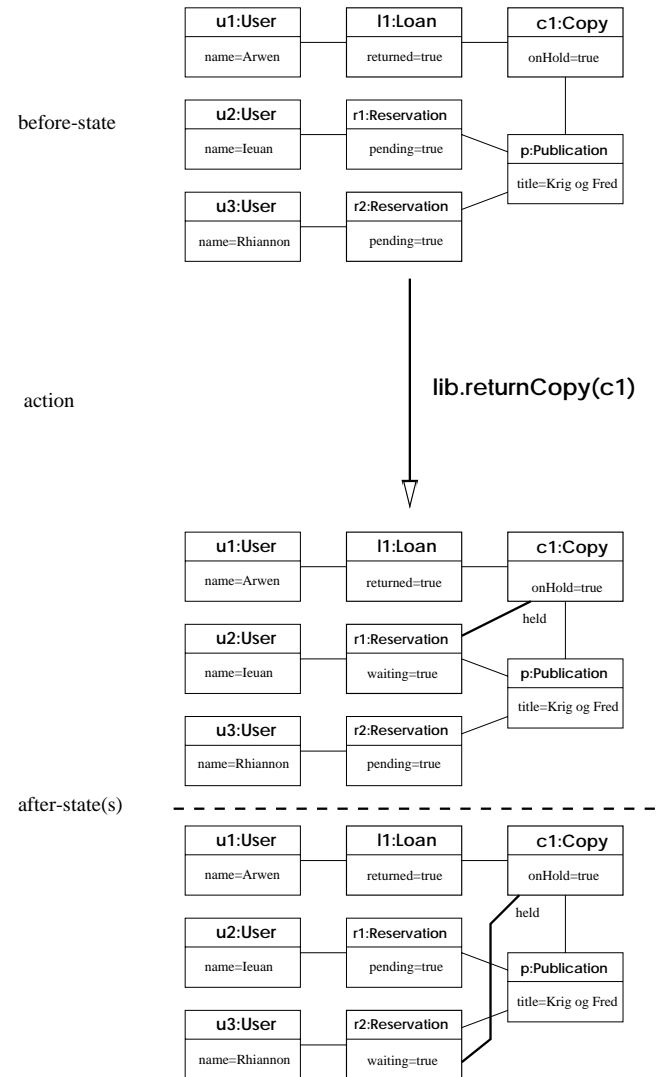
u1:User
name=Arwen

l1:Loan
returned=true

c1:Copy
onHold=true

before-state

u2:User
name=Ieuan

r1:Reservation
pending=true

p:Publication
title=Krig og Fred

u3:User
name=Rhiannon

r2:Reservation
pending=true

action

lib.returnCopy(c1)

u1:User
name=Arwen

l1:Loan
returned=true

c1:Copy
onHold=true

held

u2:User
name=Ieuan

r1:Reservation
waiting=true

p:Publication
title=Krig og Fred

u3:User
name=Rhiannon

r2:Reservation
pending=true

after-state(s)

u1:User
name=Arwen

l1:Loan
returned=true

c1:Copy
onHold=true

held

u2:User
name=Ieuan

r1:Reservation
pending=true

p:Publication
title=Krig og Fred

u3:User
name=Rhiannon

r2:Reservation
waiting=true